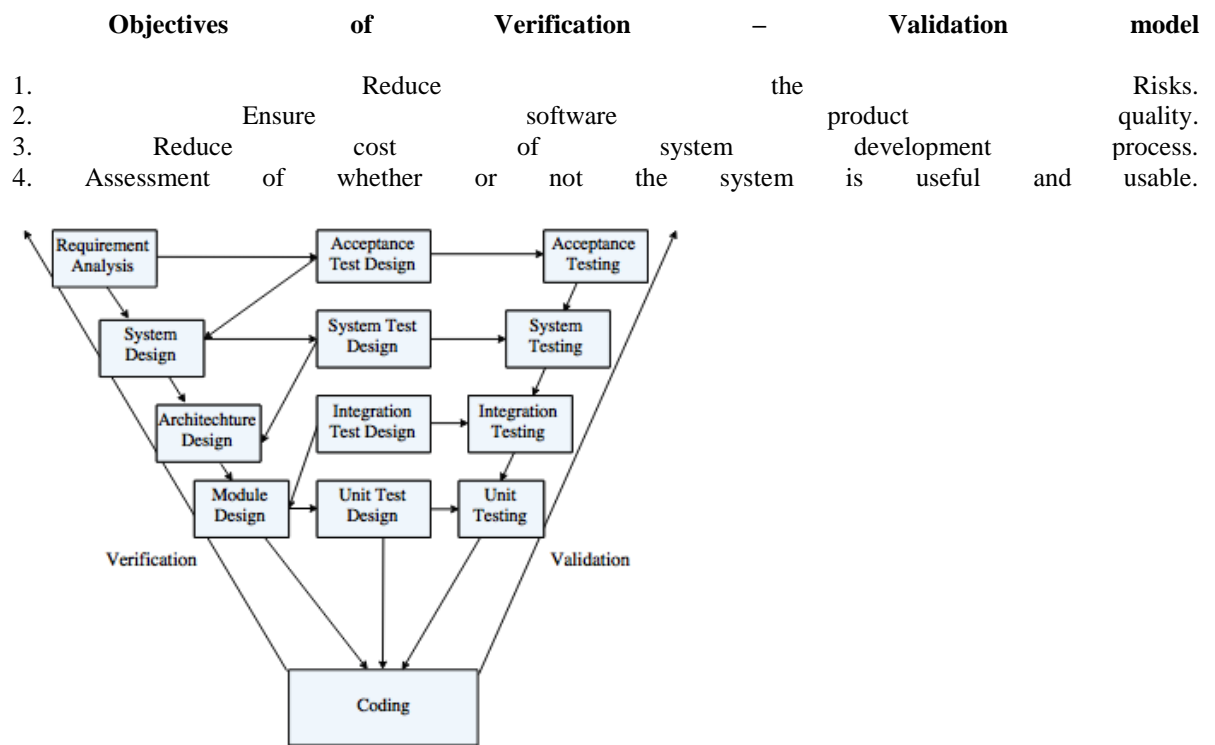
**Objectives of Verification – Validation model**

1. Reduce the Risks.
2. Ensure software product quality.
3. Reduce cost of system development process.
4. Assessment of whether or not the system is useful and usable.

Requirement Analysis
Acceptance Test Design
Acceptance Testing
System Design
System Test Design
System Testing
Architechture Design
Integration Test Design
Integration Testing
Module Design
Unit Test Design
Unit Testing
Verification
Validation
Coding